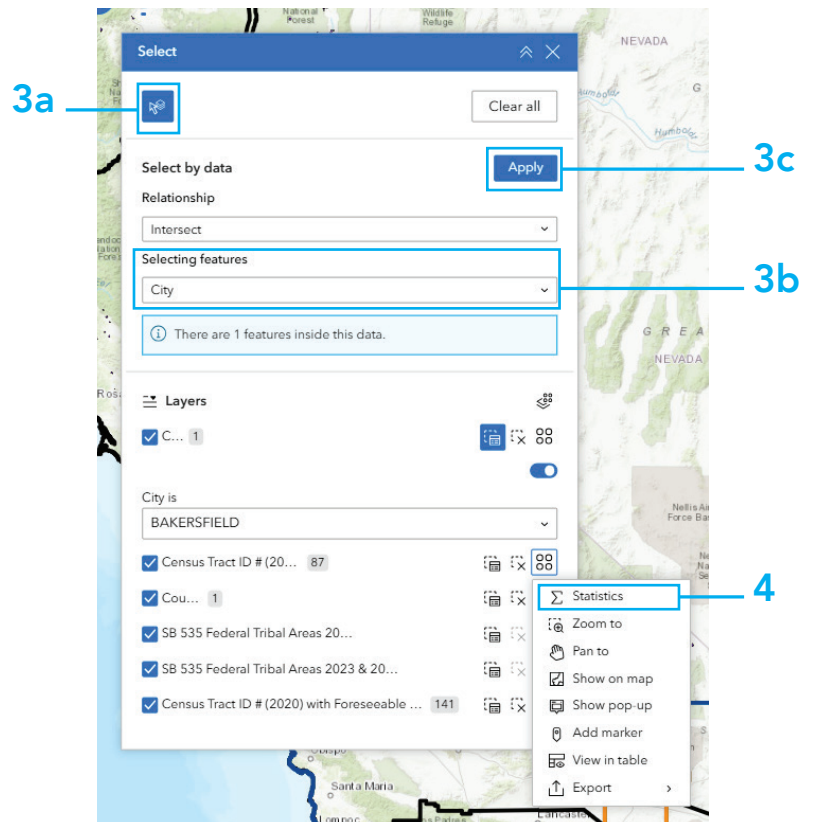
National Forest
Wildlife Refuge
NEVADA
Select
3a
Clear all
Select by data
Apply
3c
Relationship
Intersect
Selecting features
3b
City
ⓘ There are 1 features inside this data.
G R E A
NEVADA
Layers
C... 1
City is
BAKERSFIELD
Nellis Air Force Ba
Census Tract ID # (20... 87
Cou... 1
SB 535 Federal Tribal Areas 20...
SB 535 Federal Tribal Areas 2023 & 20...
Census Tract ID # (2020) with Foreseeable ... 141
Statistics
4
Zoom to
Pan to
Show on map
Show pop-up
Add marker
View in table
Export
Santa Maria
Lompoc
Lancaste